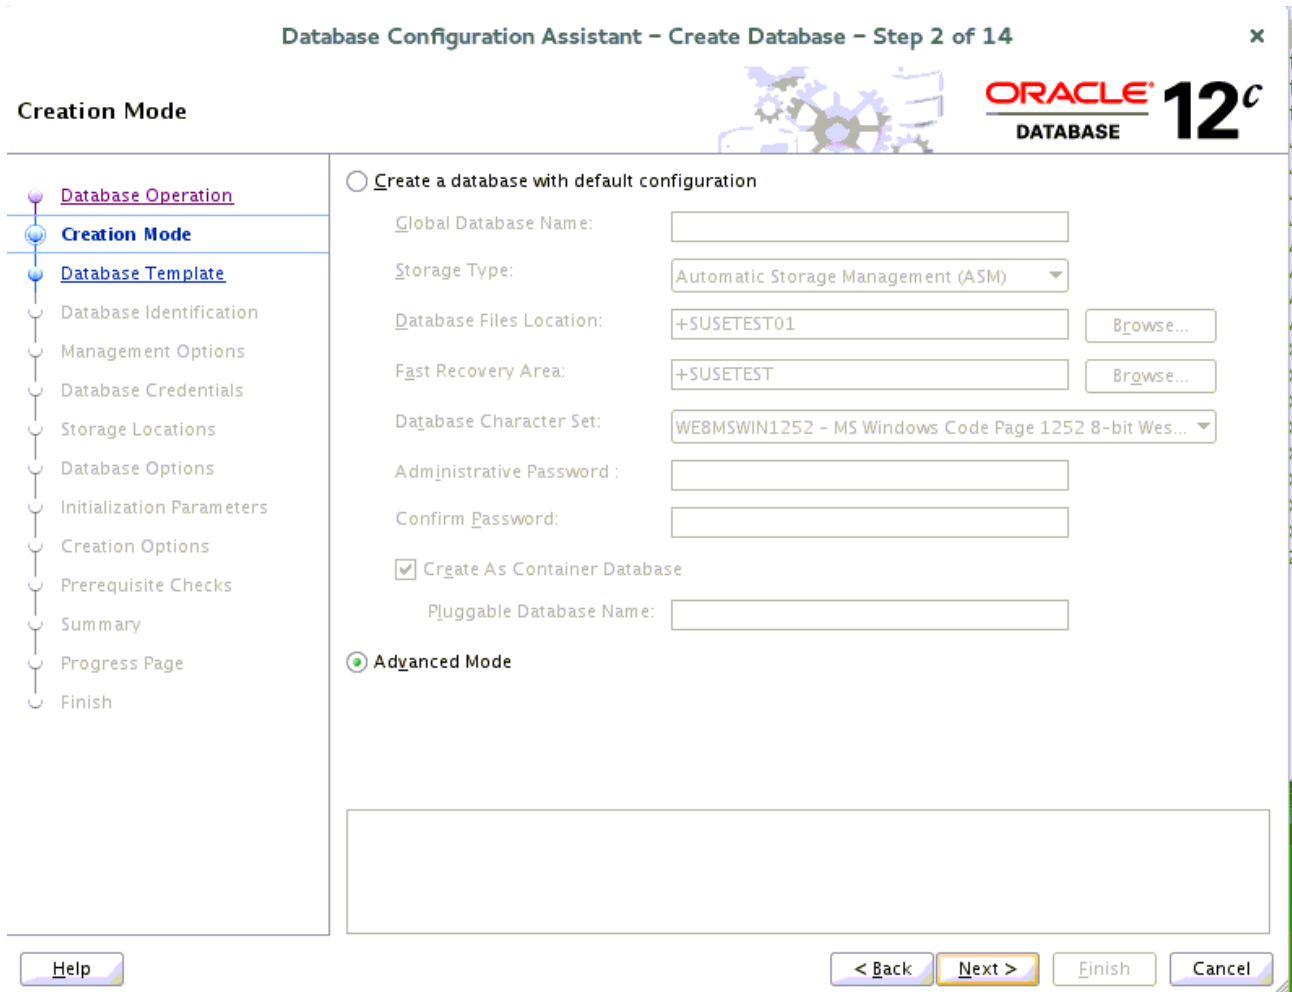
Database Configuration Assistant – Create Database – Step 2 of 14

Creation Mode

ORACLE DATABASE 12c

Database Operation
Creation Mode
Database Template
Database Identification
Management Options
Database Credentials
Storage Locations
Database Options
Initialization Parameters
Creation Options
Prerequisite Checks
Summary
Progress Page
Finish

Create a database with default configuration

Global Database Name:

Storage Type: Automatic Storage Management (ASM)

Database Files Location: +SUSETEST01 Browse...

Fast Recovery Area: +SUSETEST Browse...

Database Character Set: WE8MSWIN1252 - MS Windows Code Page 1252 8-bit Wes...

Administrative Password :

Confirm Password:

Create As Container Database

Pluggable Database Name:

Advanced Mode

Help

< Back Next > Finish Cancel